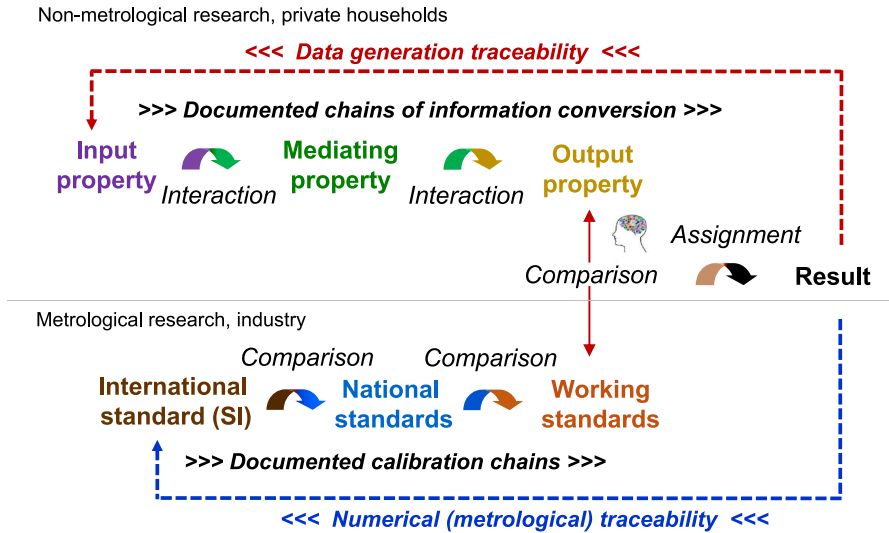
Non-metrological research, private households

<<< Data generation traceability <<<

>>> Documented chains of information conversion >>>

Input property

Interaction

Mediating property

Interaction

Output property

Assignment

Comparison

Result

Metrological research, industry

Comparison

Comparison

International standard (SI)

National standards

Working standards

>>> Documented calibration chains >>>

<<< Numerical (metrological) traceability <<<